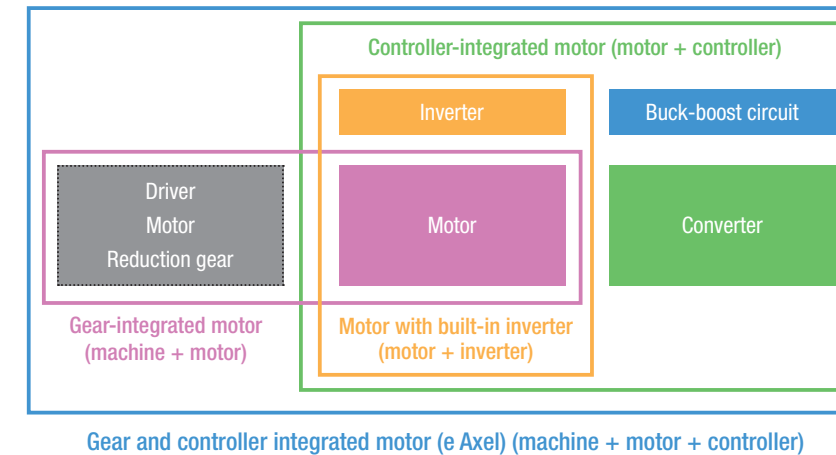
Controller-integrated motor (motor + controller)

Inverter

Buck-boost circuit

Driver
Motor
Reduction gear

Motor

Converter

Gear-integrated motor
(machine + motor)

Motor with built-in inverter
(motor + inverter)

Gear and controller integrated motor (e Axel) (machine + motor + controller)